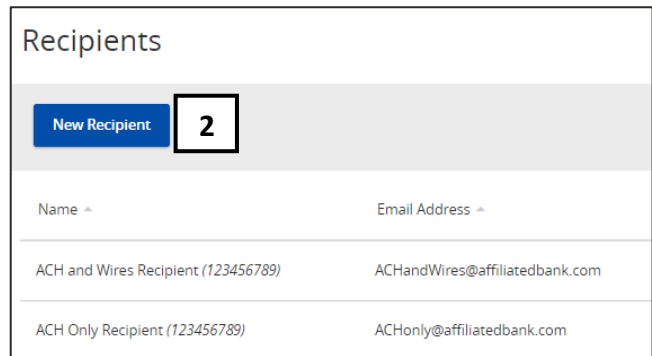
Recipients

New Recipient

2

| Name ▲ | Email Address ▲ |
|---|---|
| ACH and Wires Recipient *(123456789)* | ACHandWires@affiliatedbank.com |
| ACH Only Recipient *(123456789)* | ACHonly@affiliatedbank.com |